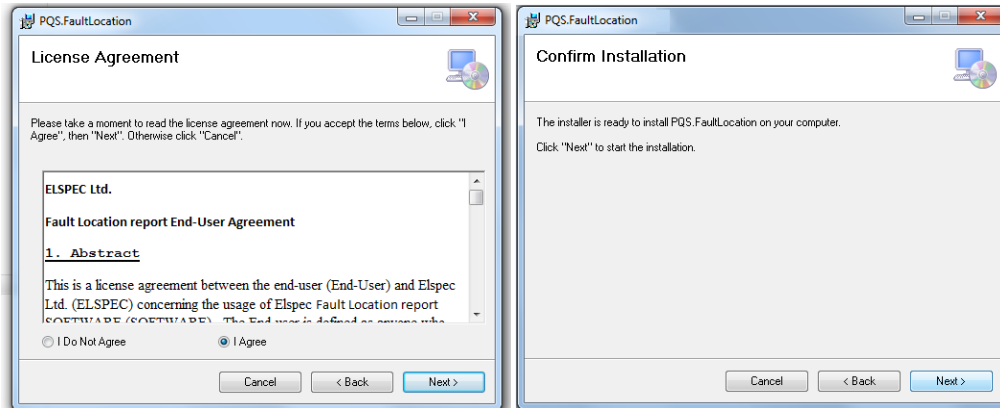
PQS.FaultLocation

License Agreement

Please take a moment to read the license agreement now. If you accept the terms below, click "I Agree", then "Next". Otherwise click "Cancel".

ELSPEC Ltd.

Fault Location report End-User Agreement

1. Abstract

This is a license agreement between the end-user (End-User) and Elspec Ltd. (ELSPEC) concerning the usage of Elspec Fault Location report SOFTWARE (SOFTWARE). The End-user is defined as anyone who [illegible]

I Do Not Agree

I Agree

Cancel

< Back

Next >

PQS.FaultLocation

Confirm Installation

The installer is ready to install PQS.FaultLocation on your computer.

Click "Next" to start the installation.

Cancel

< Back

Next >